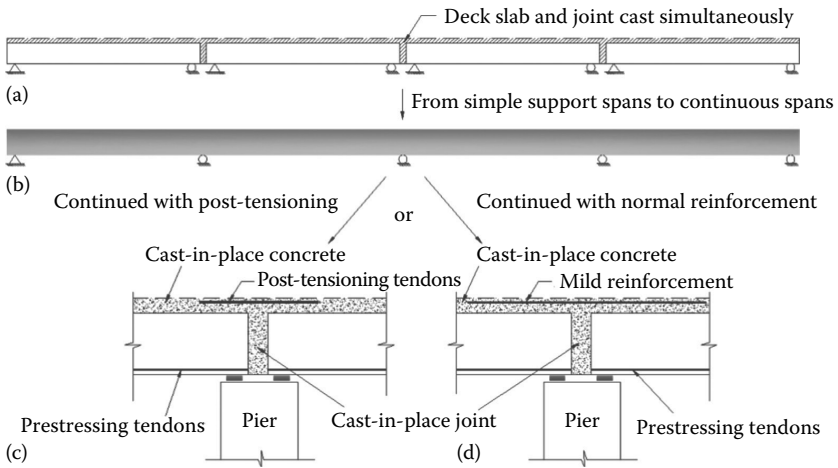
Deck slab and joint cast simultaneously

(a)

From simple support spans to continuous spans

(b)

Continued with post-tensioning

or

Continued with normal reinforcement

Cast-in-place concrete

Post-tensioning tendons

Prestressing tendons

Pier

Cast-in-place joint

(c)

Cast-in-place concrete

Mild reinforcement

Pier

Prestressing tendons

(d)